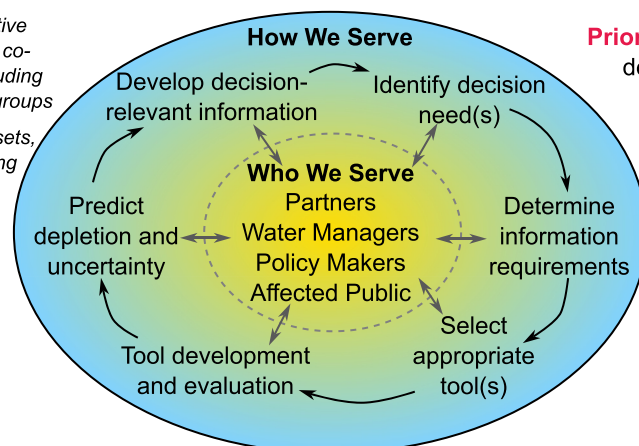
tive
co-
uding
roups
sets,
ng

How We Serve

Develop decision-relevant information

Identify decision need(s)

Determine information requirements

Select appropriate tool(s)

Tool development and evaluation

Predict depletion and uncertainty

Who We Serve
Partners
Water Managers
Policy Makers
Affected Public

Prior
de